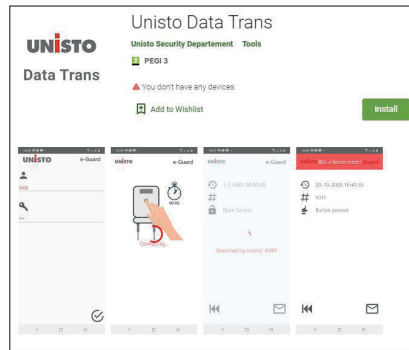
UNISTO
Data Trans

Unisto Data Trans
Unisto Security Departement Tools
PEGI 3
You don't have any devices.
Add to Wishlist
Install

UNISTO e-Guard
UNISTO e-Guard
Connecting...
UNISTO e-Guard
1-1-2000 00:00:00
Downloading history: #081
20-10-2020 16:40:35
4011
Button pressed